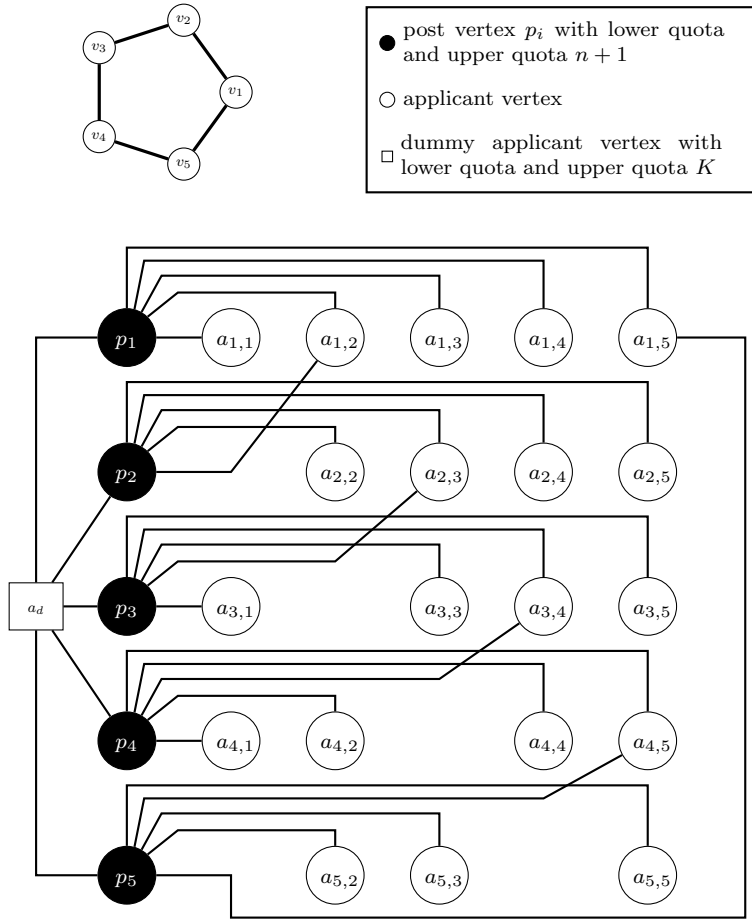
$v_2$ $v_3$ $v_1$ $v_4$ $v_5$

post vertex $p_i$ with lower quota and upper quota $n+1$

applicant vertex

dummy applicant vertex with lower quota and upper quota $K$

$p_1$ $a_{1,1}$ $a_{1,2}$ $a_{1,3}$ $a_{1,4}$ $a_{1,5}$

$p_2$ $a_{2,2}$ $a_{2,3}$ $a_{2,4}$ $a_{2,5}$

$a_d$ $p_3$ $a_{3,1}$ $a_{3,3}$ $a_{3,4}$ $a_{3,5}$

$p_4$ $a_{4,1}$ $a_{4,2}$ $a_{4,4}$ $a_{4,5}$

$p_5$ $a_{5,2}$ $a_{5,3}$ $a_{5,5}$